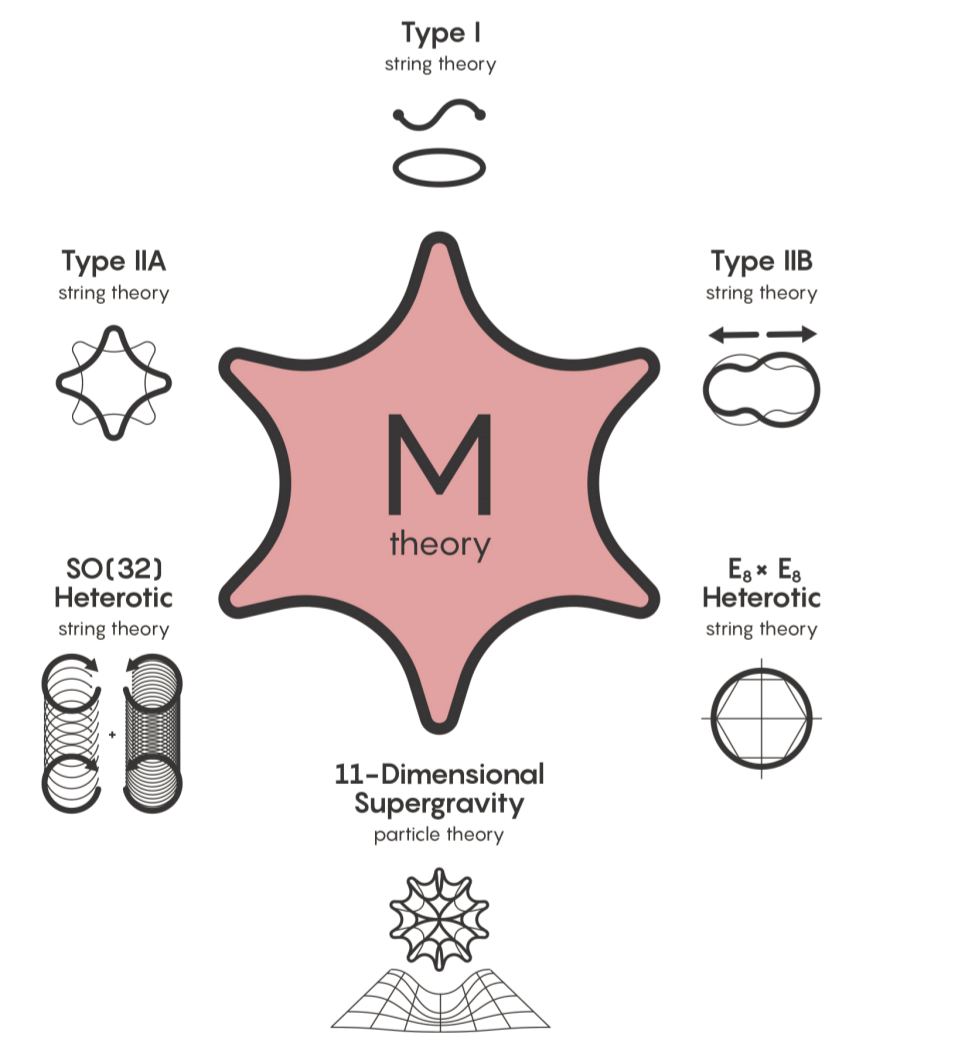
Type I
string theory

Type IIA
string theory

Type IIB
string theory

M
theory

SO(32)
Heterotic
string theory

+

$E_8 \times E_8$
Heterotic
string theory

11-Dimensional
Supergravity
particle theory